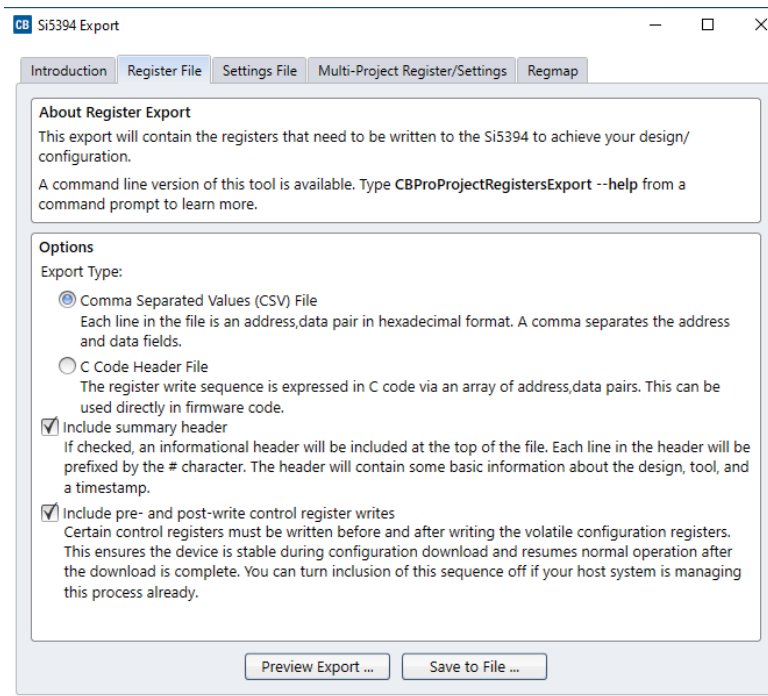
CB Si5394 Export

Introduction | Register File | Settings File | Multi-Project Register/Settings | Regmap

About Register Export
This export will contain the registers that need to be written to the Si5394 to achieve your design/configuration.

A command line version of this tool is available. Type **CBProProjectRegistersExport --help** from a command prompt to learn more.

Options
Export Type:

Comma Separated Values (CSV) File
Each line in the file is an address,data pair in hexadecimal format. A comma separates the address and data fields.

C Code Header File
The register write sequence is expressed in C code via an array of address,data pairs. This can be used directly in firmware code.

Include summary header
If checked, an informational header will be included at the top of the file. Each line in the header will be prefixed by the # character. The header will contain some basic information about the design, tool, and a timestamp.

Include pre- and post-write control register writes
Certain control registers must be written before and after writing the volatile configuration registers. This ensures the device is stable during configuration download and resumes normal operation after the download is complete. You can turn inclusion of this sequence off if your host system is managing this process already.

Preview Export ... | Save to File ...